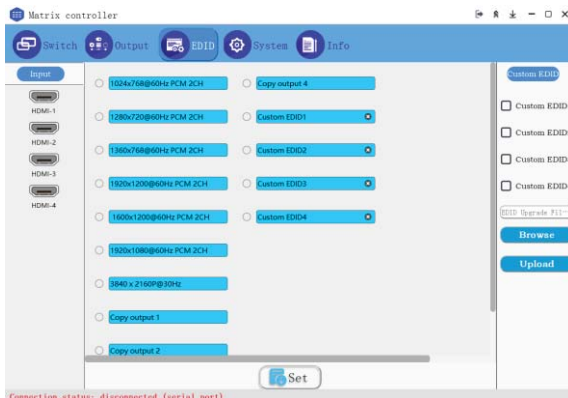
Matrix controller

Switch Output EDID System Info

Input

HDMI-1
HDMI-2
HDMI-3
HDMI-4

1024x768@60Hz PCM 2CH
Copy output 4
1280x720@60Hz PCM 2CH
Custom EDID1
1360x768@60Hz PCM 2CH
Custom EDID2
1920x1200@60Hz PCM 2CH
Custom EDID3
1600x1200@60Hz PCM 2CH
Custom EDID4
1920x1080@60Hz PCM 2CH
3840 x 2160P@30Hz
Copy output 1
Copy output 2

Custom EDID
Custom EDID
Custom EDID
Custom EDID
Custom EDID
EDID Upgrade Fil-
Browse
Upload

Set

Connection status: disconnected (serial port)